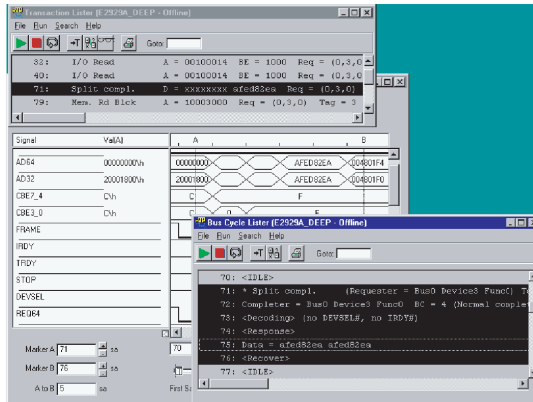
Transaction Lister (E2929A_DEEP - Offline)
File Run Search Help
Goto:
32: I/O Read A = 00100014 BE = 1000 Req = (0,3,0
40: I/O Read A = 00100014 BE = 1000 Req = (0,3,0
71: Split compl. D = xxxxxxxx afed82ea Req = (0,3,0)
79: Mem. Rd Blck A = 10003000 Req = (0,3,0) Tag = 3

Signal | Val(A)
AD64 00000000\h 00000000 AFED82EA 004801F4
AD32 20001800\h 20001800 AFED82EA 004801F0
CBE7_4 C\h C F
CBE3_0 C\h C 0 F
FRAME
IRDY
TRDY
STOP
DEVSEL
REQ64
A
B
Marker A 71 sa
Marker B 76 sa
A to B 5 sa
70
First Sa

Bus Cycle Lister (E2929A_DEEP - Offline)
File Run Search Help
Goto:
70: <IDLE>
71: * Split compl. (Requester = Bus0 Device3 Func0) Ta
72: Completer = Bus0 Device3 Func0 BC = 4 (Normal complet
73: <Decoding> (no DEVSEL#, no IRDY#)
74: <Response>
75: Data = afed82ea afed82ea
76: <Recover>
77: <IDLE>